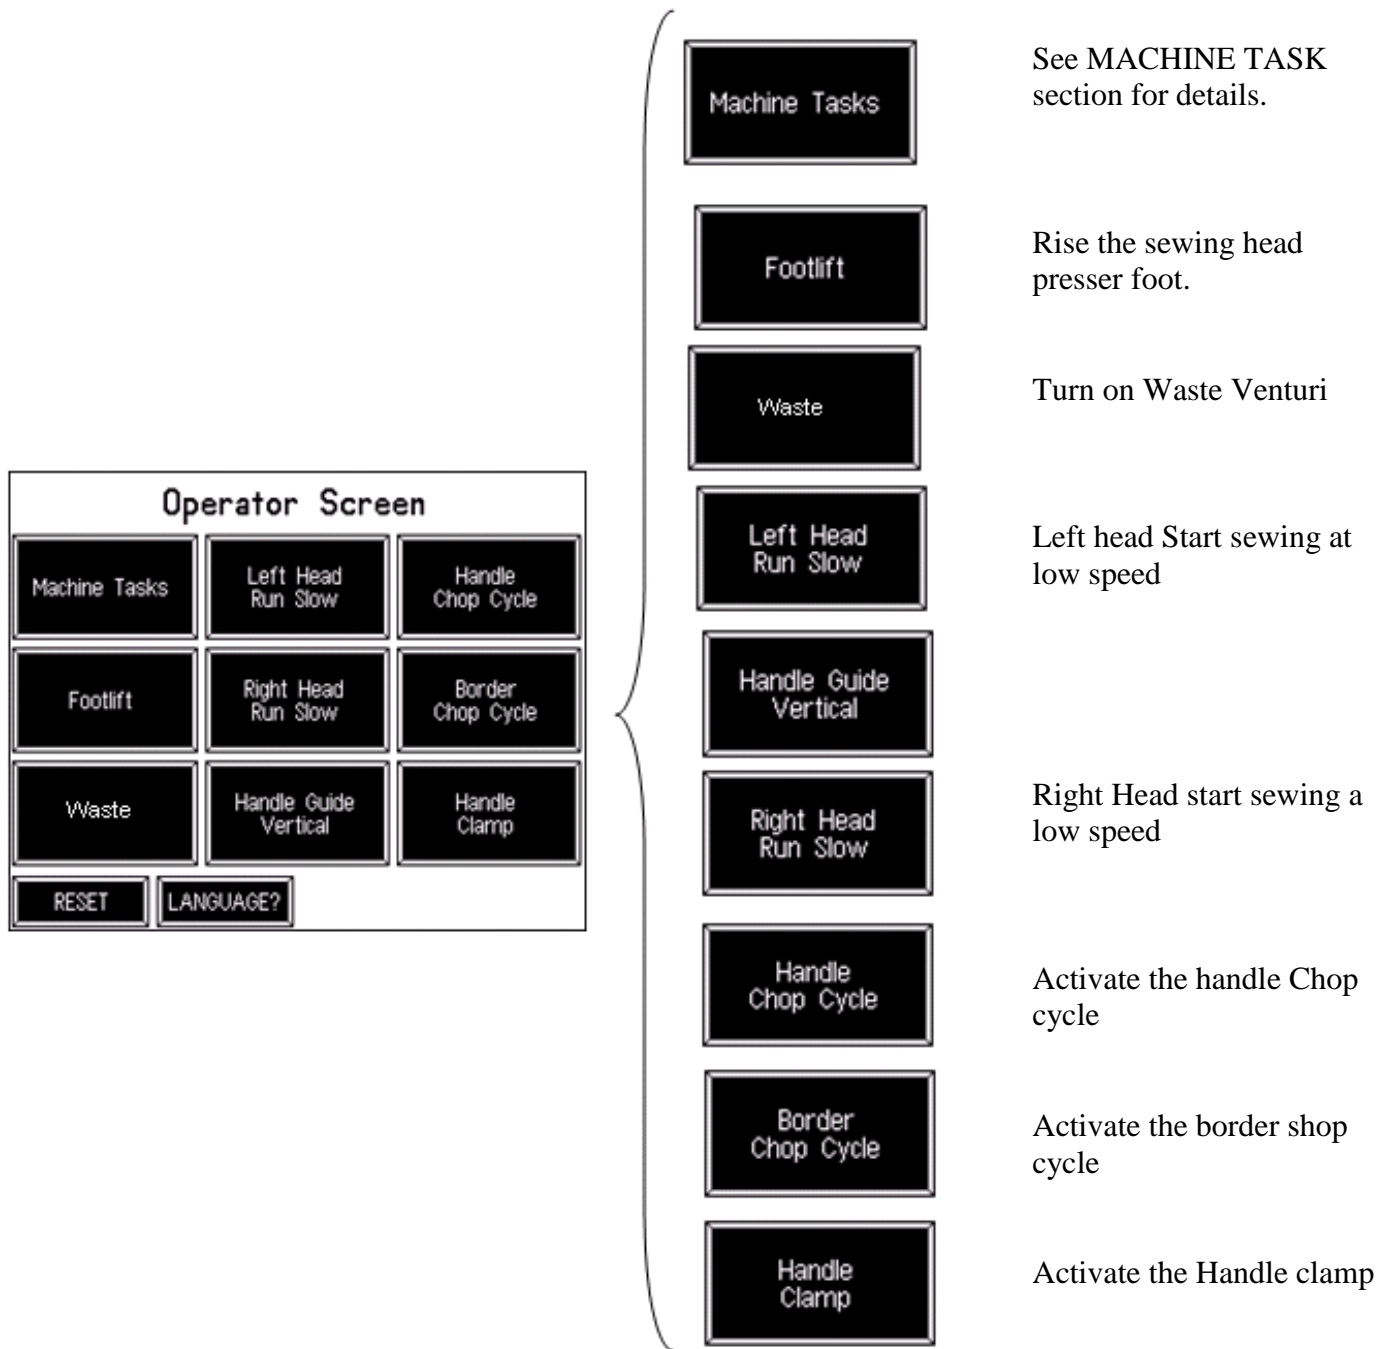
Operator Screen

Machine Tasks

Left Head Run Slow

Handle Chop Cycle

Footlift

Right Head Run Slow

Border Chop Cycle

Waste

Handle Guide Vertical

Handle Clamp

RESET

LANGUAGE?

Machine Tasks

See MACHINE TASK section for details.

Footlift

Rise the sewing head presser foot.

Waste

Turn on Waste Venturi

Left Head Run Slow

Left head Start sewing at low speed

Handle Guide Vertical

Right Head Run Slow

Right Head start sewing a low speed

Handle Chop Cycle

Activate the handle Chop cycle

Border Chop Cycle

Activate the border shop cycle

Handle Clamp

Activate the Handle clamp